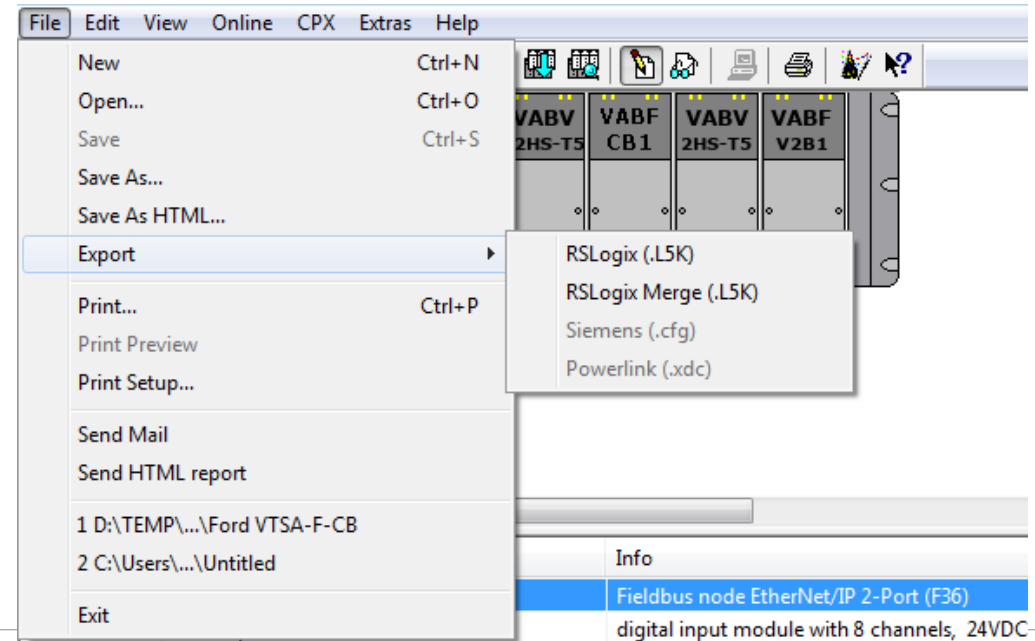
File Edit View Online CPX Extras Help

New Ctrl+N
Open... Ctrl+O
Save Ctrl+S
Save As...
Save As HTML...
Export
Print... Ctrl+P
Print Preview
Print Setup...
Send Mail
Send HTML report
1 D:\TEMP\...\Ford VTSA-F-CB
2 C:\Users\...\Untitled
Exit

RSLogix (.L5K)
RSLogix Merge (.L5K)
Siemens (.cfg)
Powerlink (.xdc)

VABV 2HS-T5
VABF CB1
VABV 2HS-T5
VABF V2B1

Info
Fieldbus node EtherNet/IP 2-Port (F36)
digital input module with 8 channels, 24VDC-